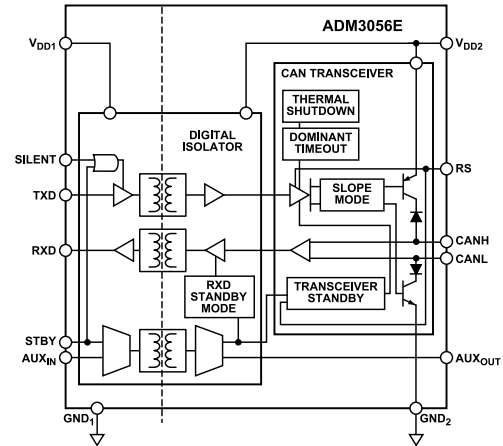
ADM3056E

$V_{DD1}$

$V_{DD2}$

CAN TRANSCEIVER

THERMAL SHUTDOWN

DIGITAL ISOLATOR

DOMINANT TIMEOUT

SILENT

RS

TXD

SLOPE MODE

RXD

CANH

CANL

RXD STANDBY MODE

TRANSCEIVER STANDBY

STBY

$AUX_{IN}$

$AUX_{OUT}$

$GND_1$

$GND_2$